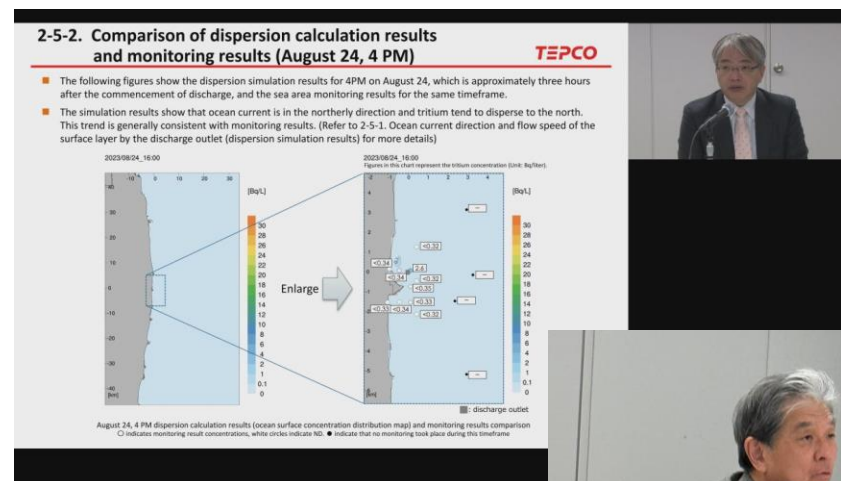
2-5-2. Comparison of dispersion calculation results and monitoring results (August 24, 4 PM)

TEPCO

The following figures show the dispersion simulation results for 4PM on August 24, which is approximately three hours after the commencement of discharge, and the sea area monitoring results for the same timeframe.

The simulation results show that ocean current is in the northerly direction and tritium tend to disperse to the north. This trend is generally consistent with monitoring results. (Refer to 2-5-1. Ocean current direction and flow speed of the surface layer by the discharge outlet (dispersion simulation results) for more details)

2023/08/24_16:00

-10 0 10 20 30

[km]

30
20
10
0
-10
-20
-30
-40
[km]

[Bq/L]
30
28
26
24
22
20
18
16
14
12
10
8
6
4
2
1
0.1
0

Enlarge

2023/08/24_16:00
Figures in this chart represent the tritium concentration (Unit: Bq/liter).

-2 -1 0 1 2 3 4

<0.32
<0.34
2.6
<0.34
<0.35
<0.33
<0.31
<0.34
<0.32

[Bq/L]
30
28
26
24
22
20
18
16
14
12
10
8
6
4
2
1
0.1
0

: discharge outlet

August 24, 4 PM dispersion calculation results (ocean surface concentration distribution map) and monitoring results comparison
○ indicates monitoring result concentrations, white circles indicate ND. ● indicate that no monitoring took place during this timeframe